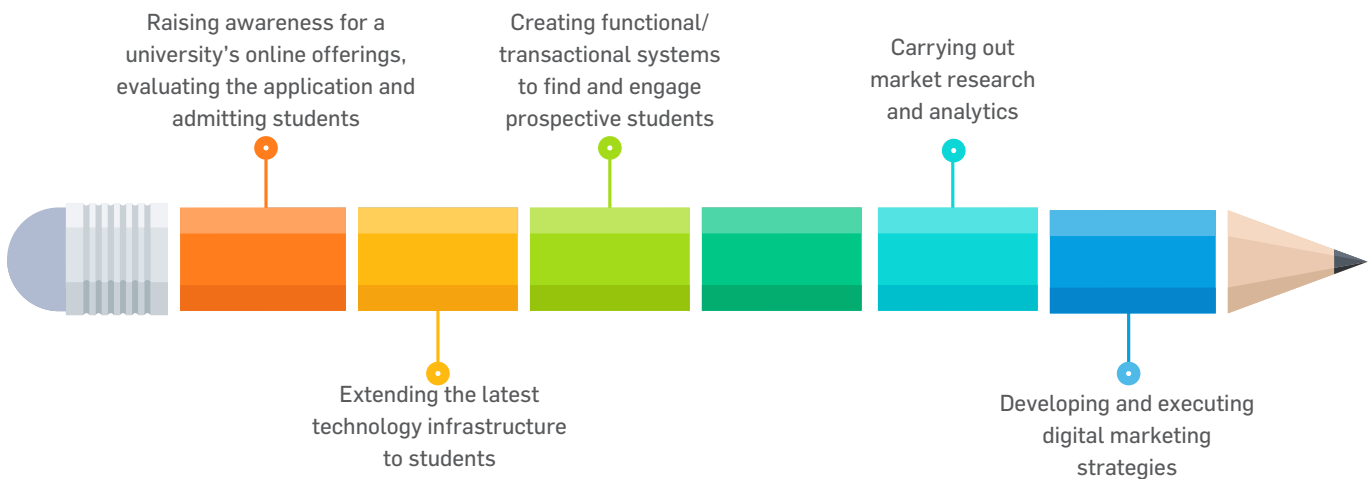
Raising awareness for a university's online offerings, evaluating the application and admitting students

Extending the latest technology infrastructure to students

Creating functional/ transactional systems to find and engage prospective students

Carrying out market research and analytics

Developing and executing digital marketing strategies